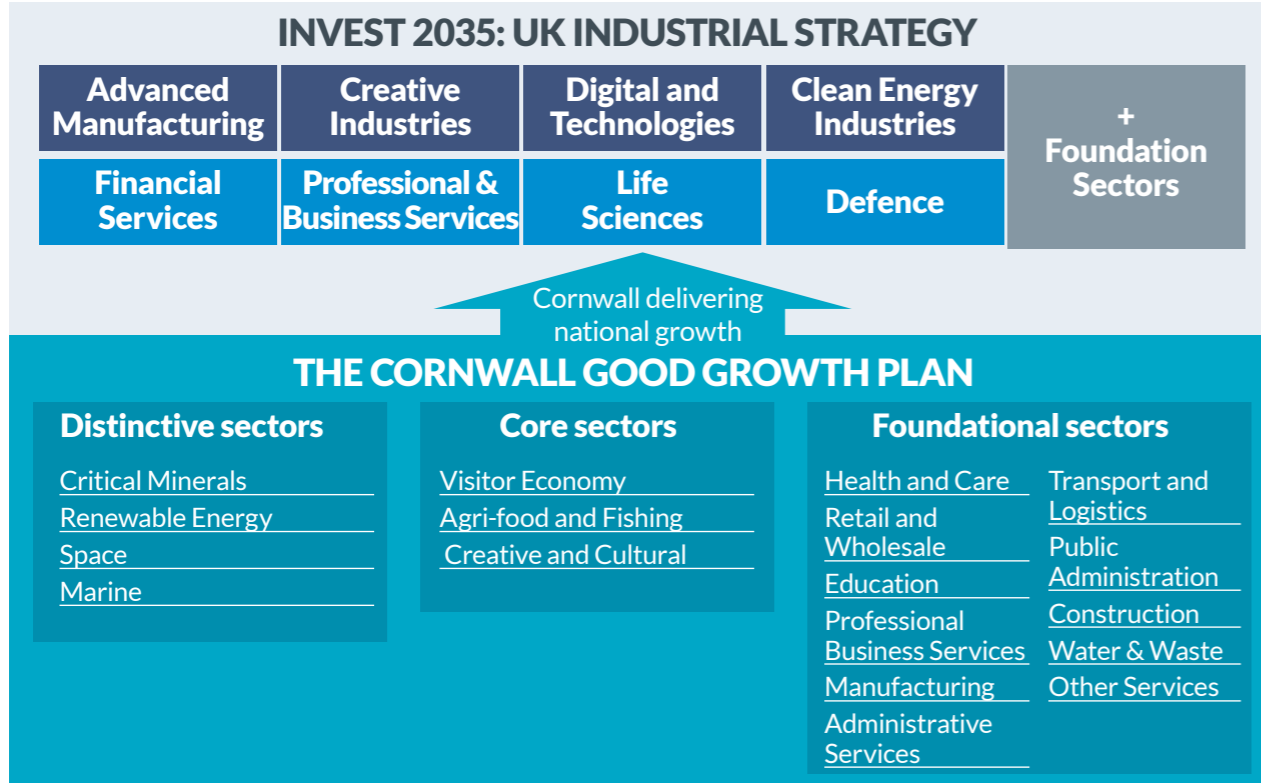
INVEST 2035: UK INDUSTRIAL STRATEGY

Advanced Manufacturing

Creative Industries

Digital and Technologies

Clean Energy Industries

Financial Services

Professional & Business Services

Life Sciences

Defence

+ Foundation Sectors

Cornwall delivering national growth

THE CORNWALL GOOD GROWTH PLAN

Distinctive sectors

Critical Minerals
Renewable Energy
Space
Marine

Core sectors

Visitor Economy
Agri-food and Fishing
Creative and Cultural

Foundational sectors

Health and Care
Retail and Wholesale
Education
Professional Business Services
Manufacturing
Administrative Services

Transport and Logistics
Public Administration
Construction
Water & Waste
Other Services